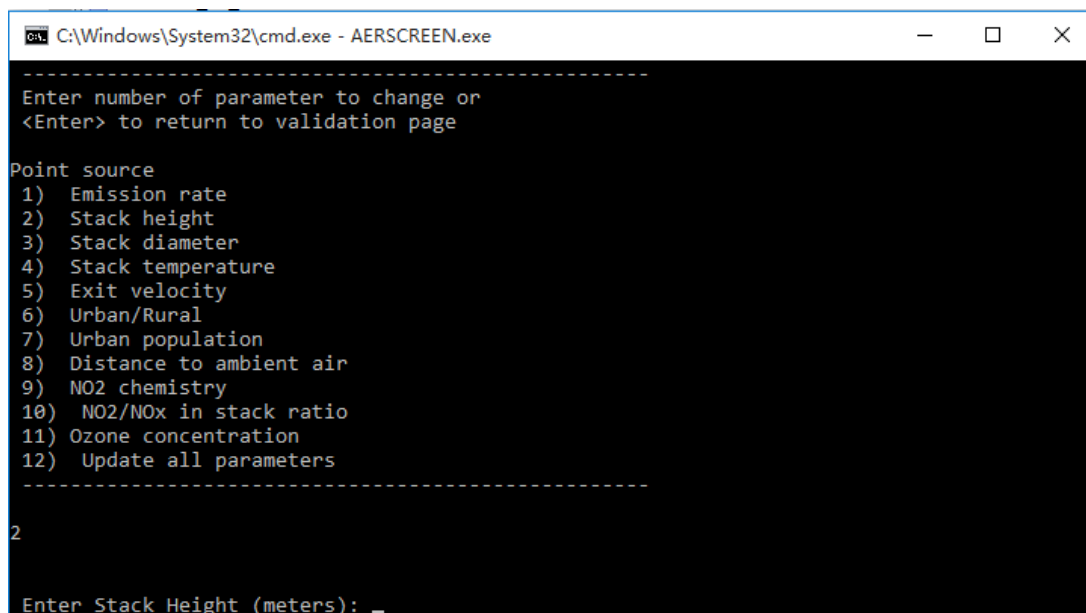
C:\Windows\System32\cmd.exe - AERSCREEN.exe

----------------------------------------------------
Enter number of parameter to change or
<Enter> to return to validation page

Point source
1) Emission rate
2) Stack height
3) Stack diameter
4) Stack temperature
5) Exit velocity
6) Urban/Rural
7) Urban population
8) Distance to ambient air
9) NO2 chemistry
10) NO2/NOx in stack ratio
11) Ozone concentration
12) Update all parameters
----------------------------------------------------

2

Enter Stack Height (meters): _